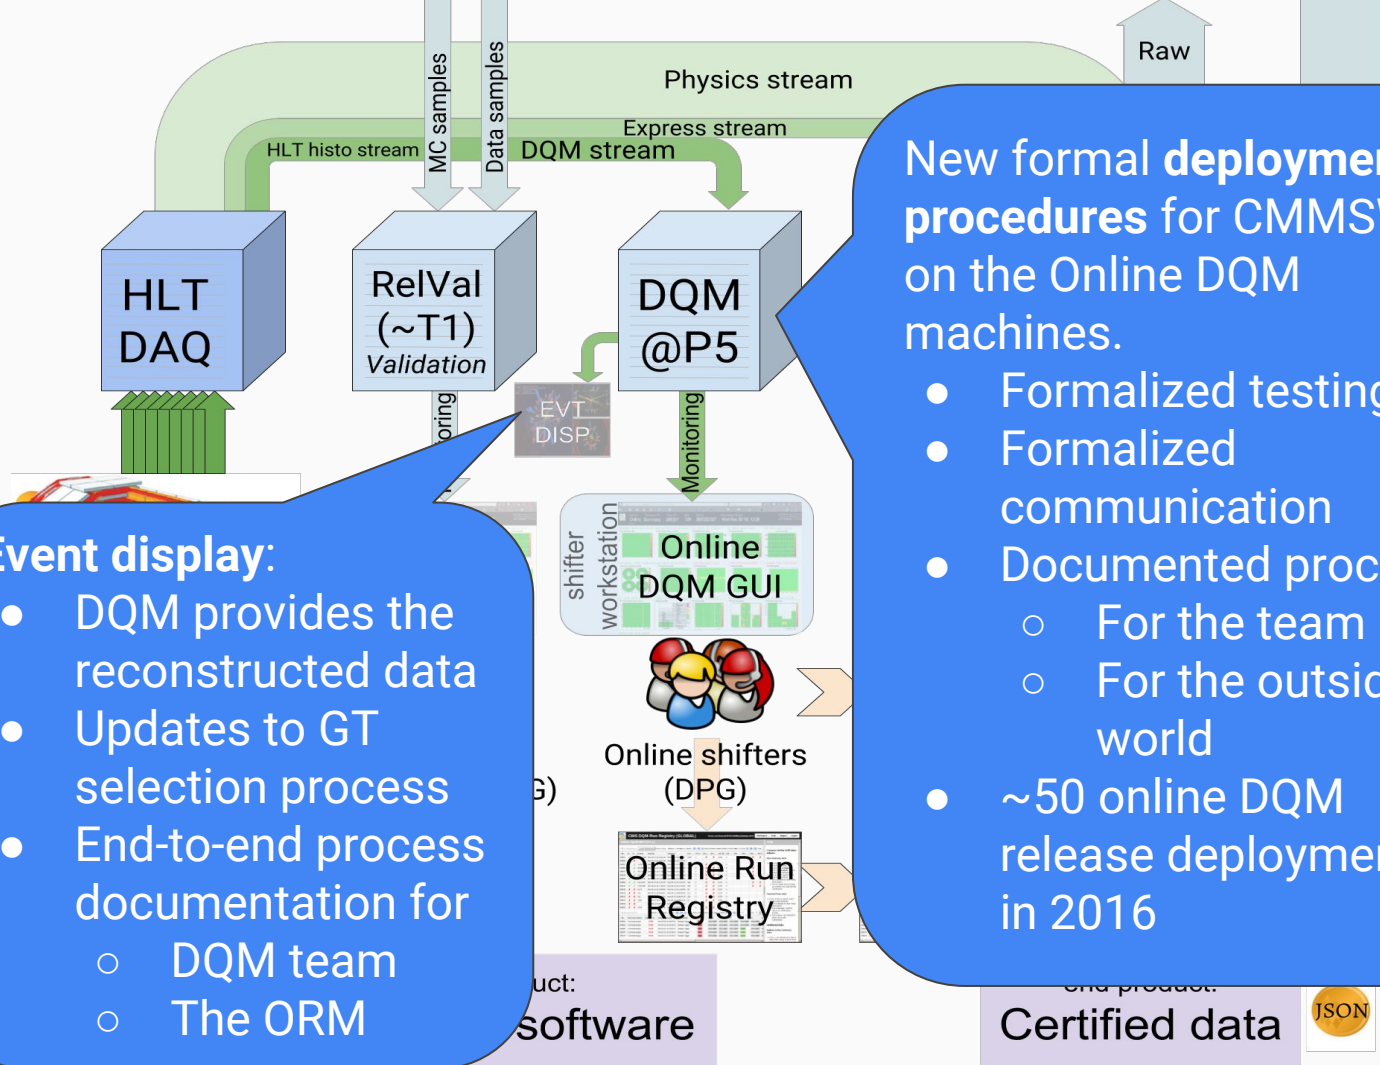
Raw

Physics stream

Express stream

HLT histo stream

MC samples

Data samples

DQM stream

HLT
DAQ

RelVal
(~T1)
Validation

DQM
@P5

EVT
DISP

oring

Monitoring

shifter
workstation

Online
DQM GUI

Online shifters
(DPG)

G)

Online Run
Registry

uct:
software

Certified data

JSON

New formal deploymen
procedures for CMMSW
on the Online DQM
machines.

- Formalized testing
- Formalized communication
- Documented proc
  - For the team
  - For the outsid world
- ~50 online DQM release deploymen in 2016

Event display:

- DQM provides the reconstructed data
- Updates to GT selection process
- End-to-end process documentation for
  - DQM team
  - The ORM